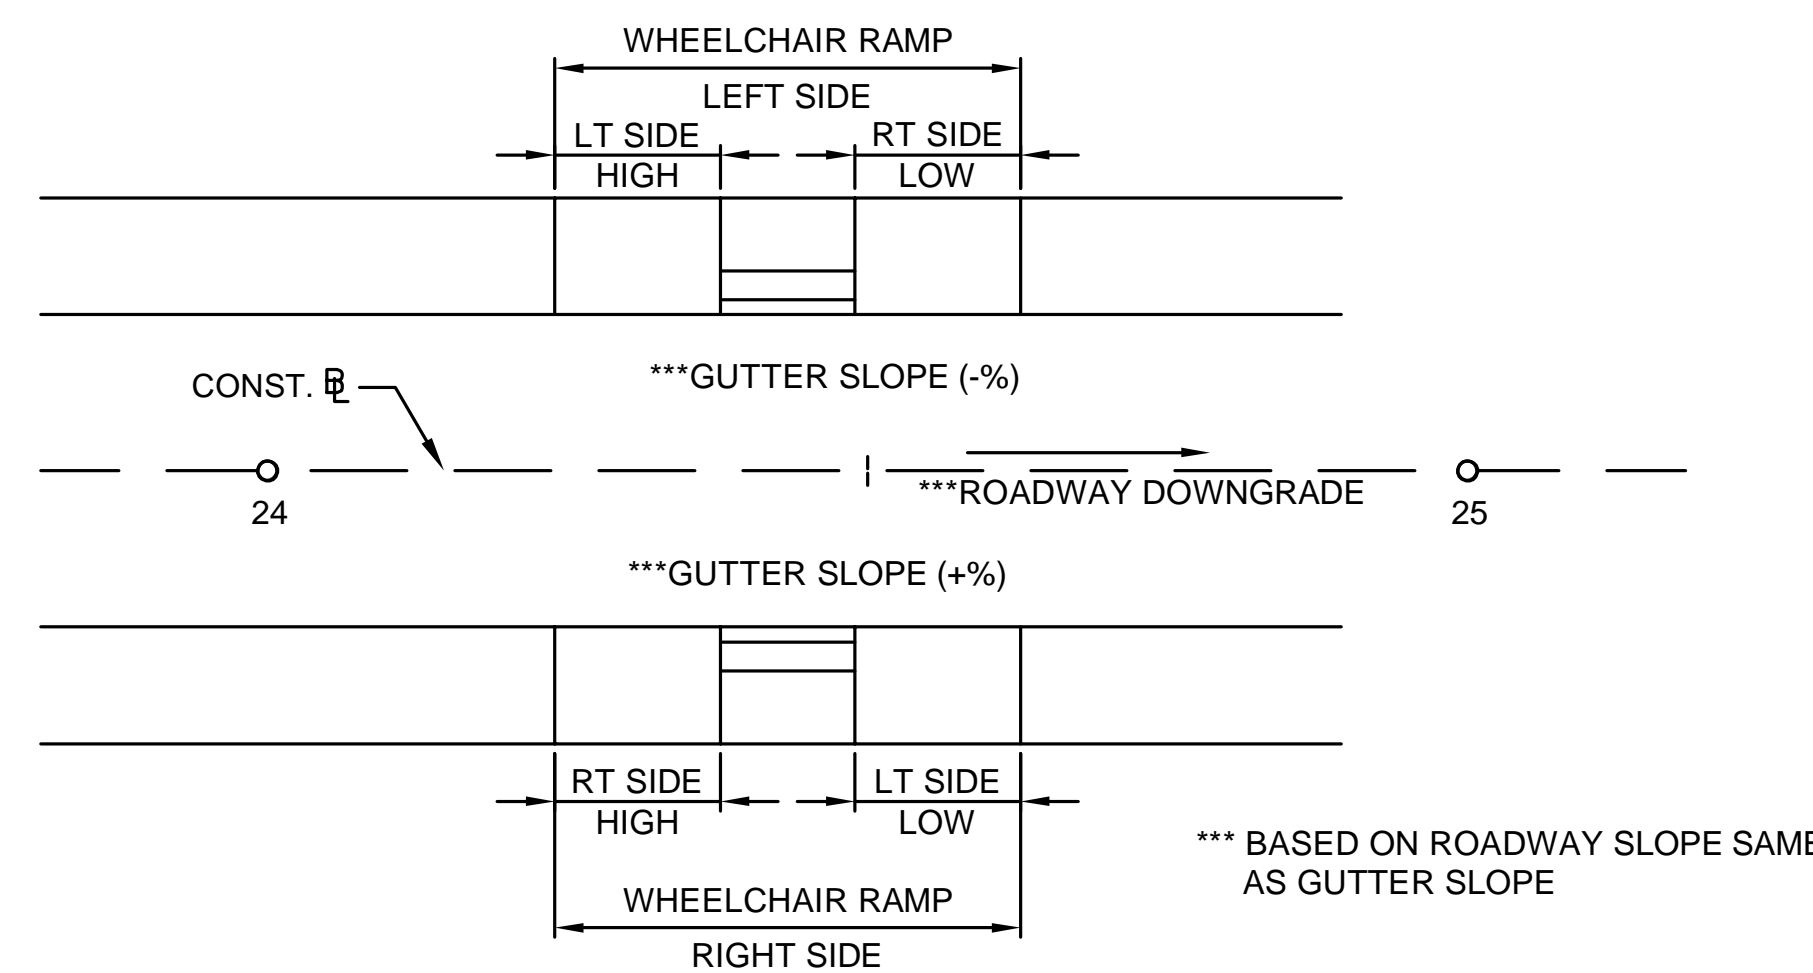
WHEELCHAIR RAMP
LEFT SIDE
LT SIDE HIGH
RT SIDE LOW

CONST. ℄

***GUTTER SLOPE (-%)

24

***ROADWAY DOWNGRADE

25

***GUTTER SLOPE (+%)

RT SIDE HIGH
LT SIDE LOW

WHEELCHAIR RAMP
RIGHT SIDE

*** BASED ON ROADWAY SLOPE SAME AS GUTTER SLOPE